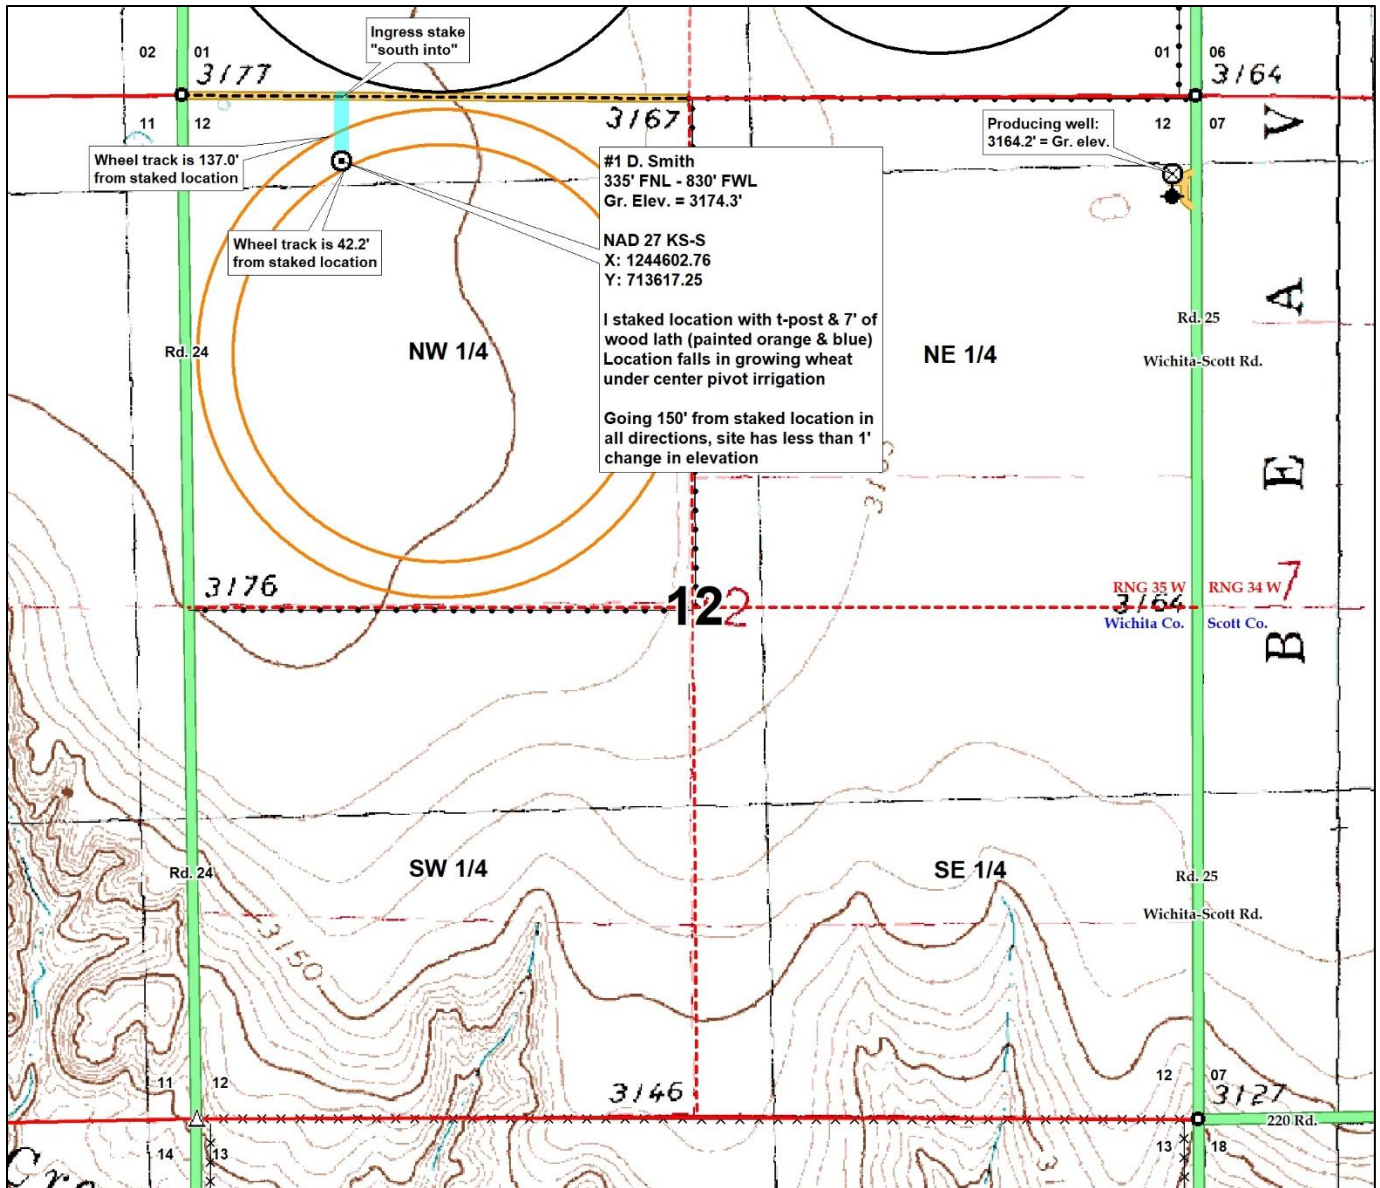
Ingress stake "south into"

02 01
3177

11 12

3167

Wheel track is 137.0' from staked location

Wheel track is 42.2' from staked location

#1 D. Smith
335' FNL - 830' FWL
Gr. Elev. = 3174.3'

NAD 27 KS-S
X: 1244602.76
Y: 713617.25

I staked location with t-post & 7' of wood lath (painted orange & blue)
Location falls in growing wheat under center pivot irrigation

Going 150' from staked location in all directions, site has less than 1' change in elevation

01 06
3164

Producing well:
3164.2' = Gr. elev.

12 07

Rd. 24

NW 1/4

NE 1/4

Rd. 25

Wichita-Scott Rd.

3176

12 2

RNG 35 W RNG 34 W 7
3164
Wichita Co. Scott Co.

B E A V

SW 1/4

SE 1/4

Rd. 24

Rd. 25

Wichita-Scott Rd.

3150

11 12

3146

12 07
3127

220 Rd.

14 13

13 18